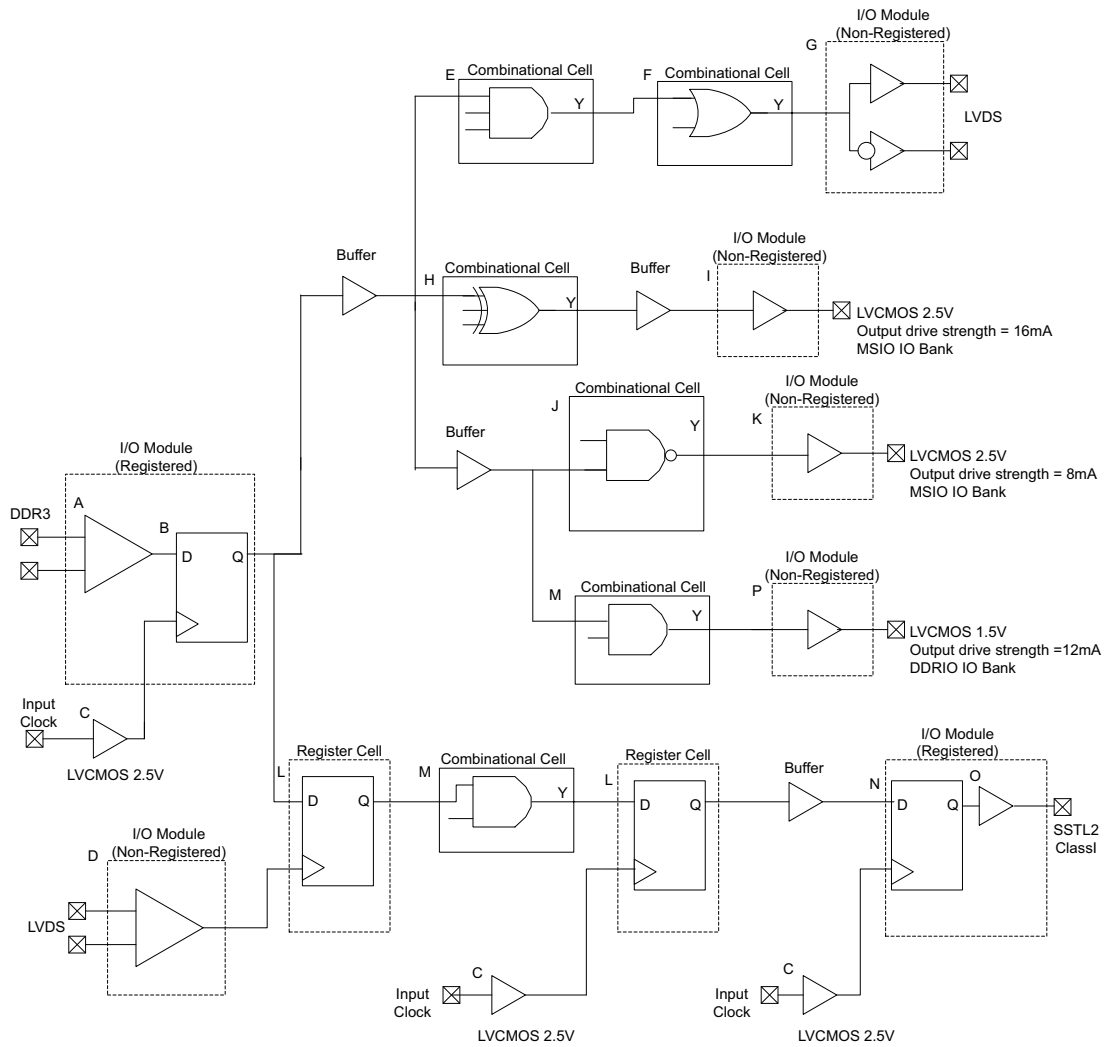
I/O Module
(Non-Registered)

E Combinational Cell

F Combinational Cell

G

Y

Y

LVDS

Buffer

Combinational Cell

Buffer

I/O Module
(Non-Registered)

H

Y

I

LVCMOS 2.5V
Output drive strength = 16mA
MSIO IO Bank

Combinational Cell

I/O Module
(Non-Registered)

J

Y

K

Buffer

LVCMOS 2.5V
Output drive strength = 8mA
MSIO IO Bank

I/O Module
(Registered)

DDR3

A

B

D

Q

I/O Module
(Non-Registered)

Combinational Cell

M

Y

P

LVCMOS 1.5V
Output drive strength =12mA
DDRIO IO Bank

Input
Clock

C

LVCMOS 2.5V

Register Cell

Combinational Cell

Register Cell

Buffer

I/O Module
(Registered)

L

M

L

N

O

D

Q

Y

D

Q

D

Q

SSTL2
ClassI

I/O Module
(Non-Registered)

D

LVDS

C

C

Input
Clock

Input
Clock

LVCMOS 2.5V

LVCMOS 2.5V